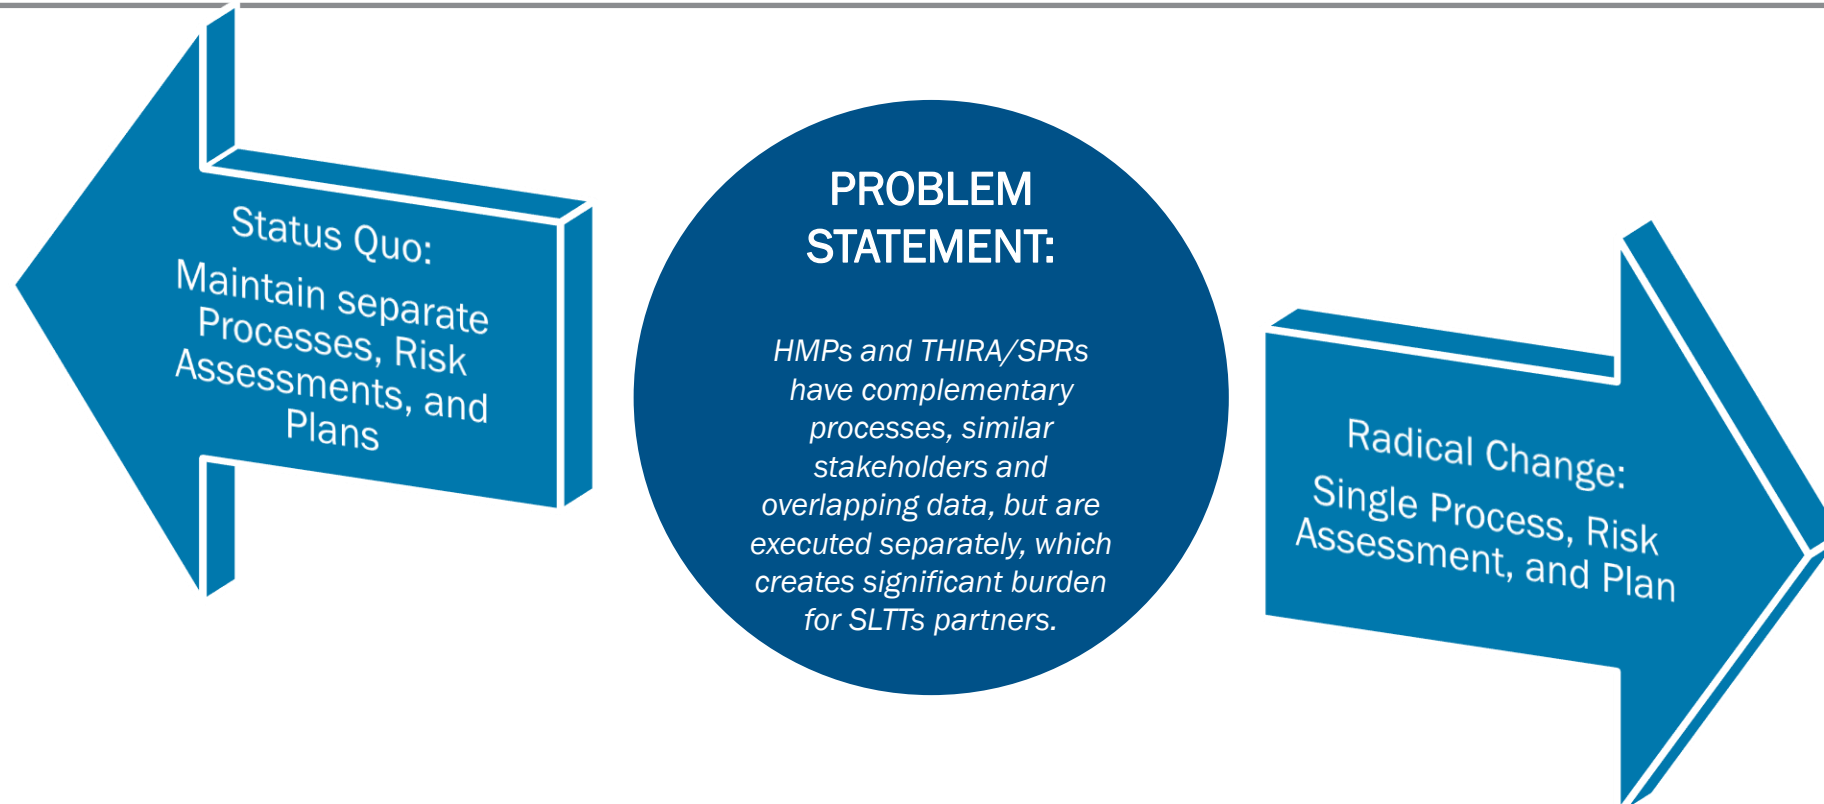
Status Quo:
Maintain separate Processes, Risk Assessments, and Plans

PROBLEM STATEMENT:

HMPs and THIRA/SPRs have complementary processes, similar stakeholders and overlapping data, but are executed separately, which creates significant burden for SLTTs partners.

Radical Change:
Single Process, Risk Assessment, and Plan